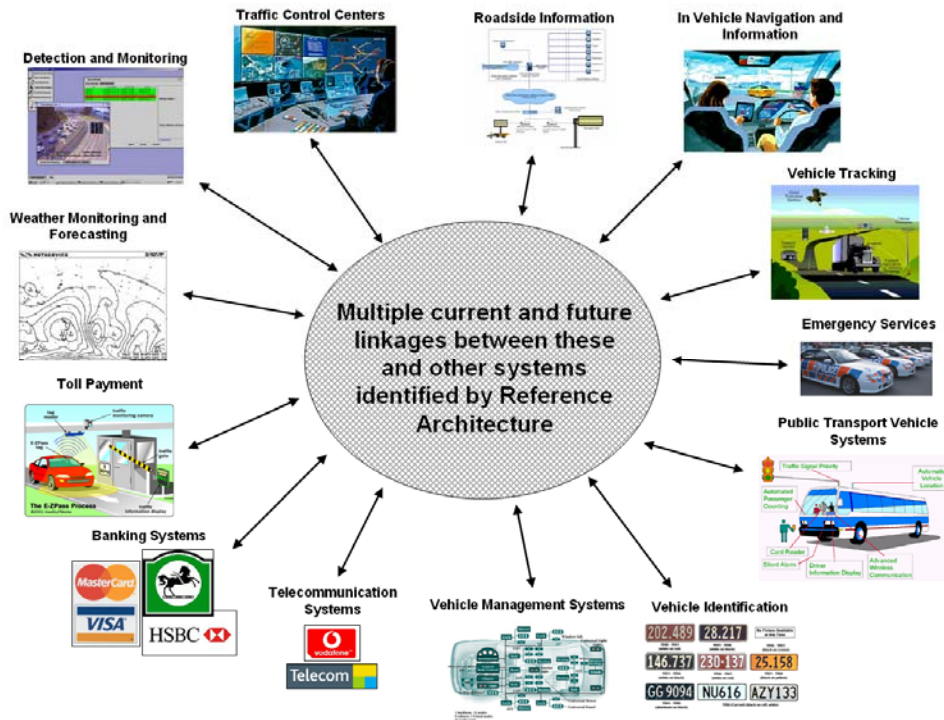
Traffic Control Centers

Roadside Information

In Vehicle Navigation and Information

Detection and Monitoring

Vehicle Tracking

Weather Monitoring and Forecasting

Multiple current and future linkages between these and other systems identified by Reference Architecture

Emergency Services

Toll Payment

Public Transport Vehicle Systems

Traffic Signal Priority

Automatic Vehicle Location

Automated Passenger Counting

Card Reader

Silent Alarm

Driver Information Display

Advanced Wireless Communication

The E-ZPass Process

Banking Systems

MasterCard

VISA

HSBC

Telecommunication Systems

vodafone

Telecom

Vehicle Management Systems

Vehicle Identification

202.489

28.217

146.737

230-137

25.158

GG 9094

NU616

AZY133